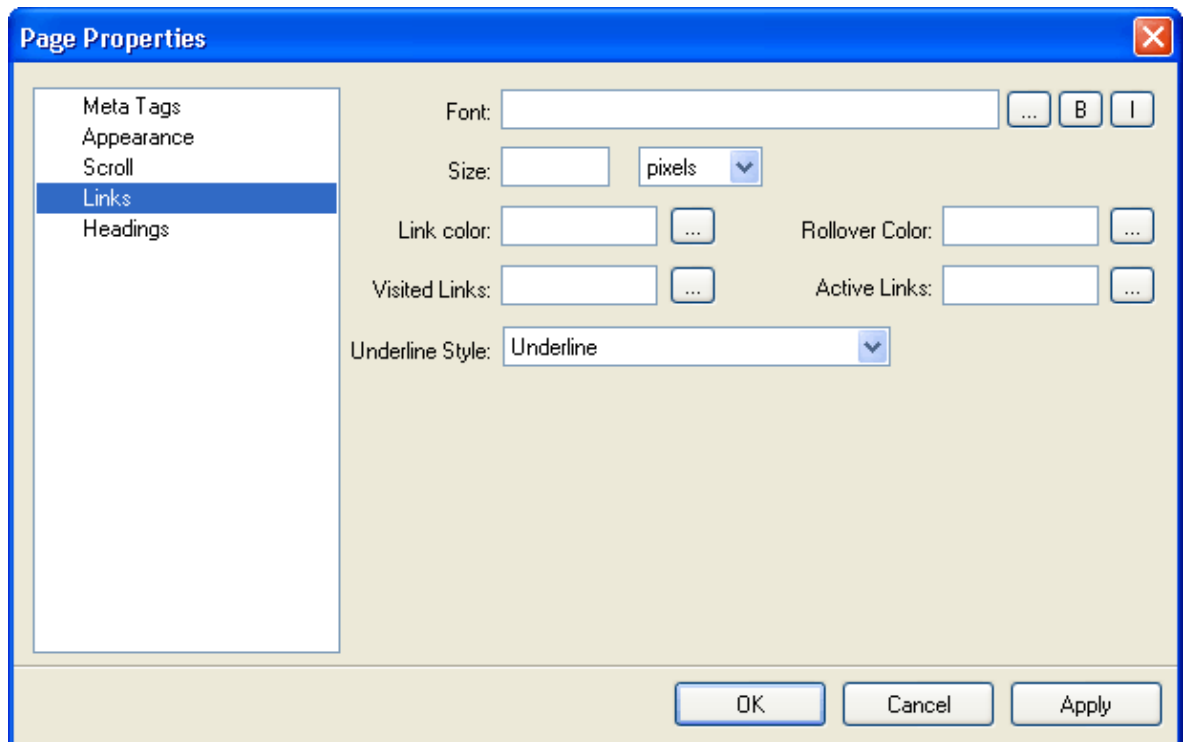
Page Properties

Meta Tags
Appearance
Scroll
Links
Headings

Font: ... B I

Size: pixels

Link color: ...
Rollover Color: ...

Visited Links: ...
Active Links: ...

Underline Style: Underline

OK Cancel Apply